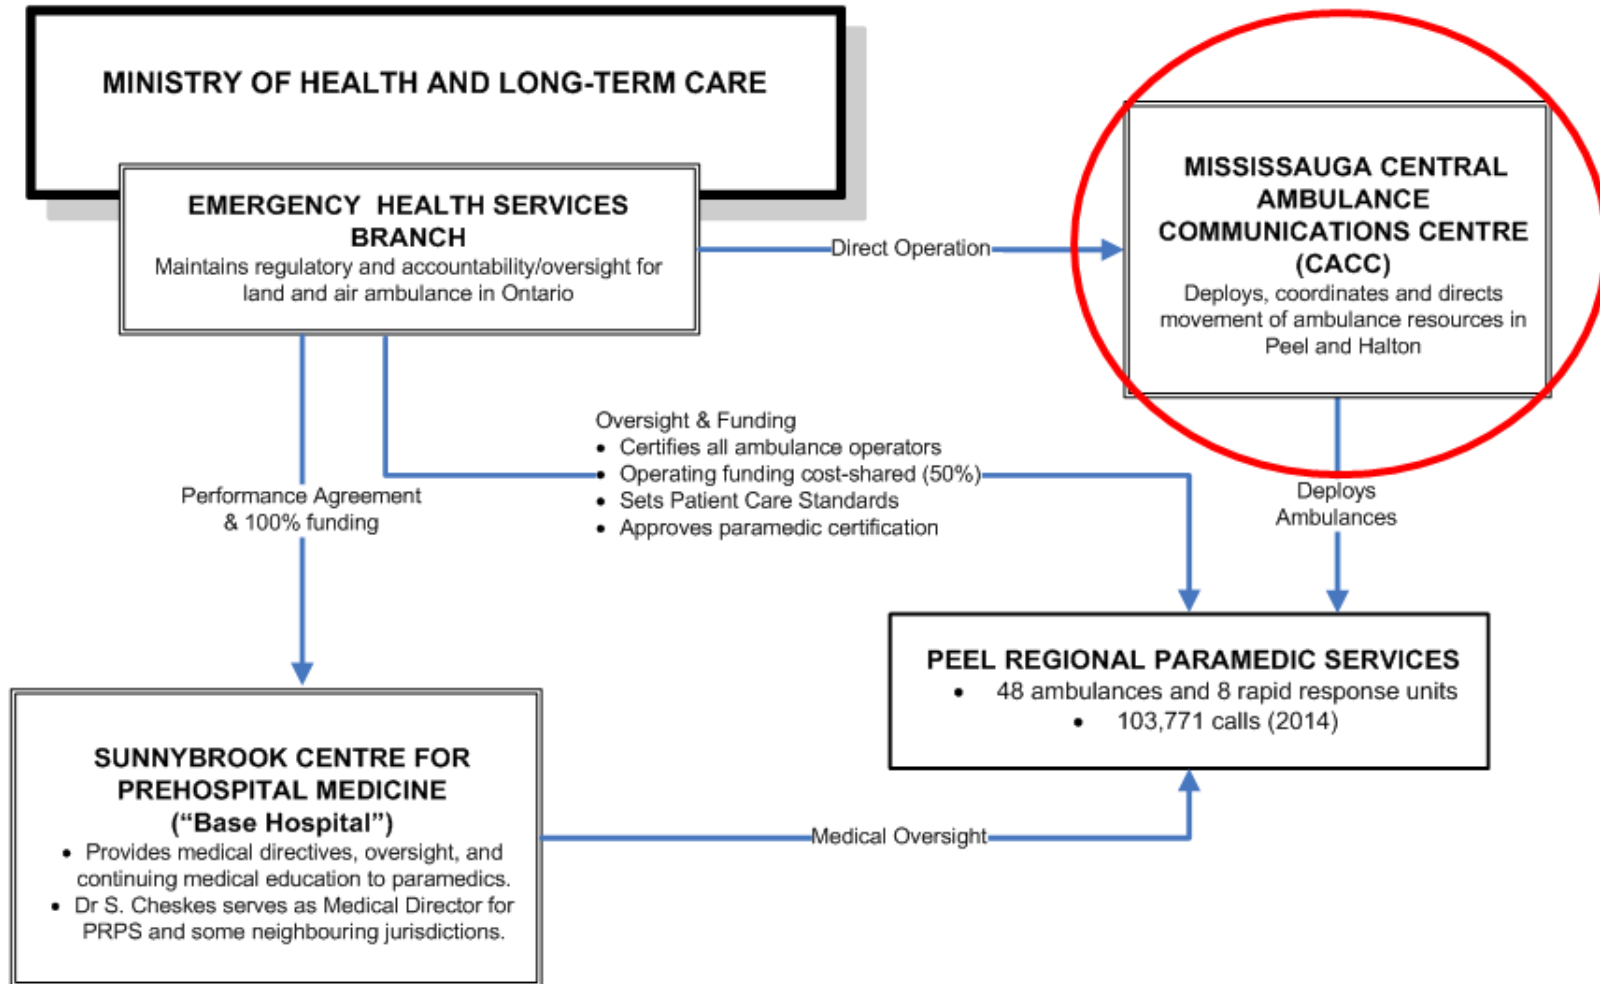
MINISTRY OF HEALTH AND LONG-TERM CARE

EMERGENCY HEALTH SERVICES BRANCH
Maintains regulatory and accountability/oversight for land and air ambulance in Ontario

Direct Operation

MISSISSAUGA CENTRAL AMBULANCE COMMUNICATIONS CENTRE (CACC)
Deploys, coordinates and directs movement of ambulance resources in Peel and Halton

Oversight & Funding
• Certifies all ambulance operators
• Operating funding cost-shared (50%)
• Sets Patient Care Standards
• Approves paramedic certification

Performance Agreement & 100% funding

Deploys Ambulances

PEEL REGIONAL PARAMEDIC SERVICES
• 48 ambulances and 8 rapid response units
• 103,771 calls (2014)

SUNNYBROOK CENTRE FOR PREHOSPITAL MEDICINE
(“Base Hospital”)
• Provides medical directives, oversight, and continuing medical education to paramedics.
• Dr S. Cheskes serves as Medical Director for PRPS and some neighbouring jurisdictions.

Medical Oversight